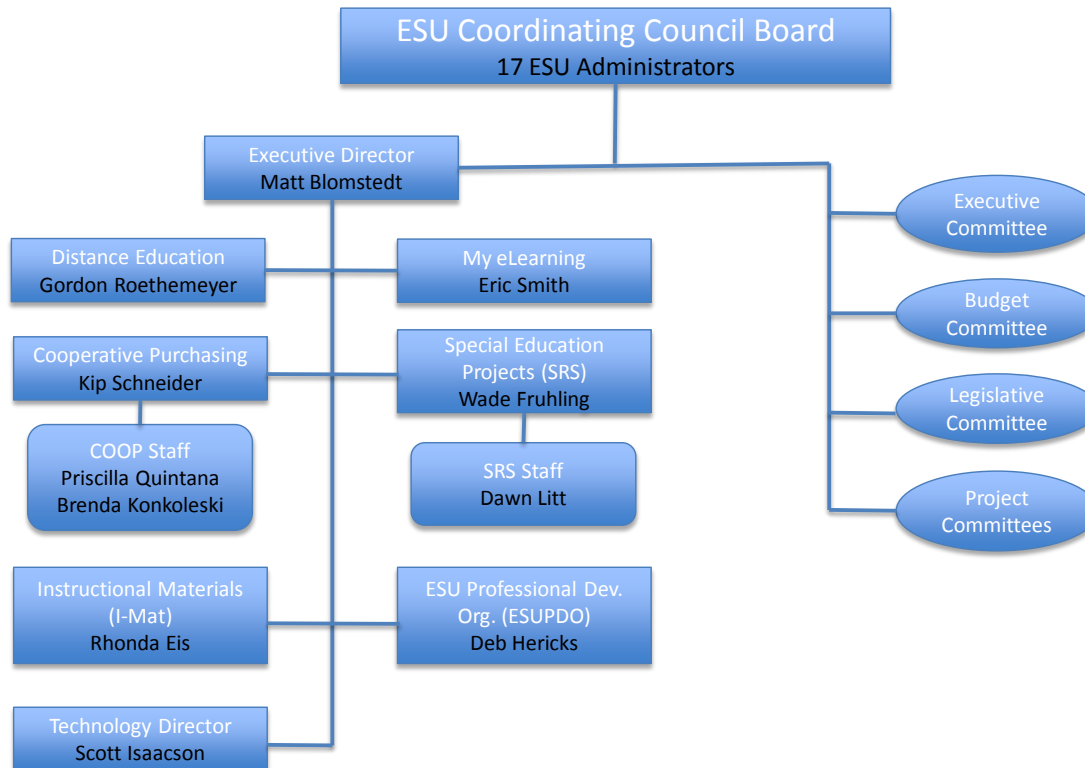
ESU Coordinating Council Board
17 ESU Administrators

Executive Director
Matt Blomstedt

Executive Committee

Budget Committee

Legislative Committee

Project Committees

Distance Education
Gordon Roethemeyer

My eLearning
Eric Smith

Cooperative Purchasing
Kip Schneider

Special Education Projects (SRS)
Wade Fruhling

COOP Staff
Priscilla Quintana
Brenda Konkoleski

SRS Staff
Dawn Litt

Instructional Materials (I-Mat)
Rhonda Eis

ESU Professional Dev. Org. (ESUPDO)
Deb Hericks

Technology Director
Scott Isaacson